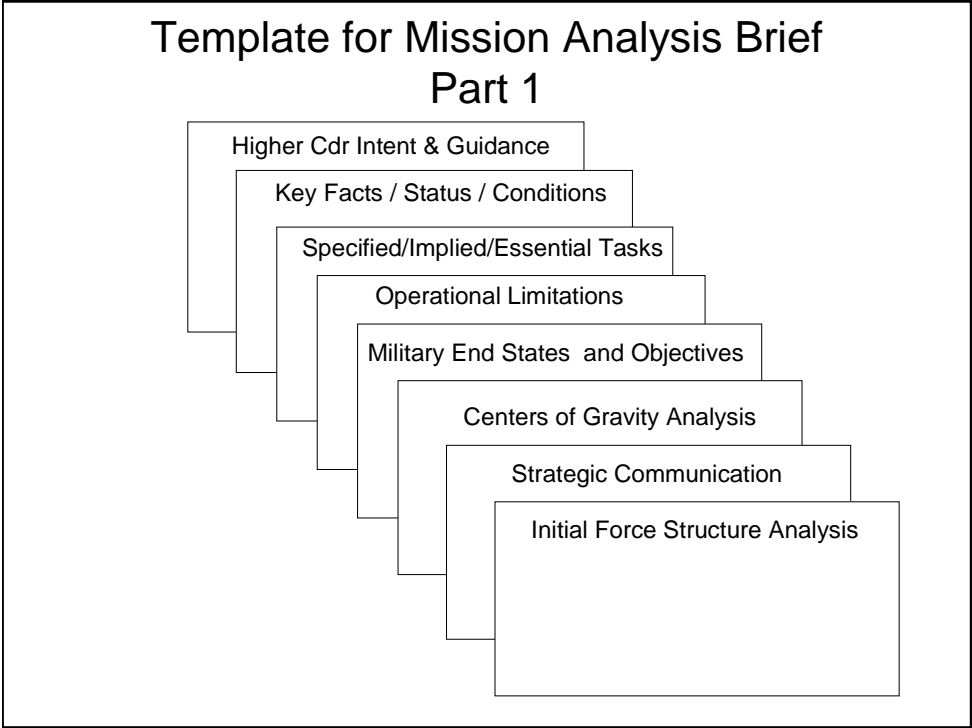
Template for Mission Analysis Brief
Part 1

Higher Cdr Intent & Guidance

Key Facts / Status / Conditions

Specified/Implied/Essential Tasks

Operational Limitations

Military End States and Objectives

Centers of Gravity Analysis

Strategic Communication

Initial Force Structure Analysis